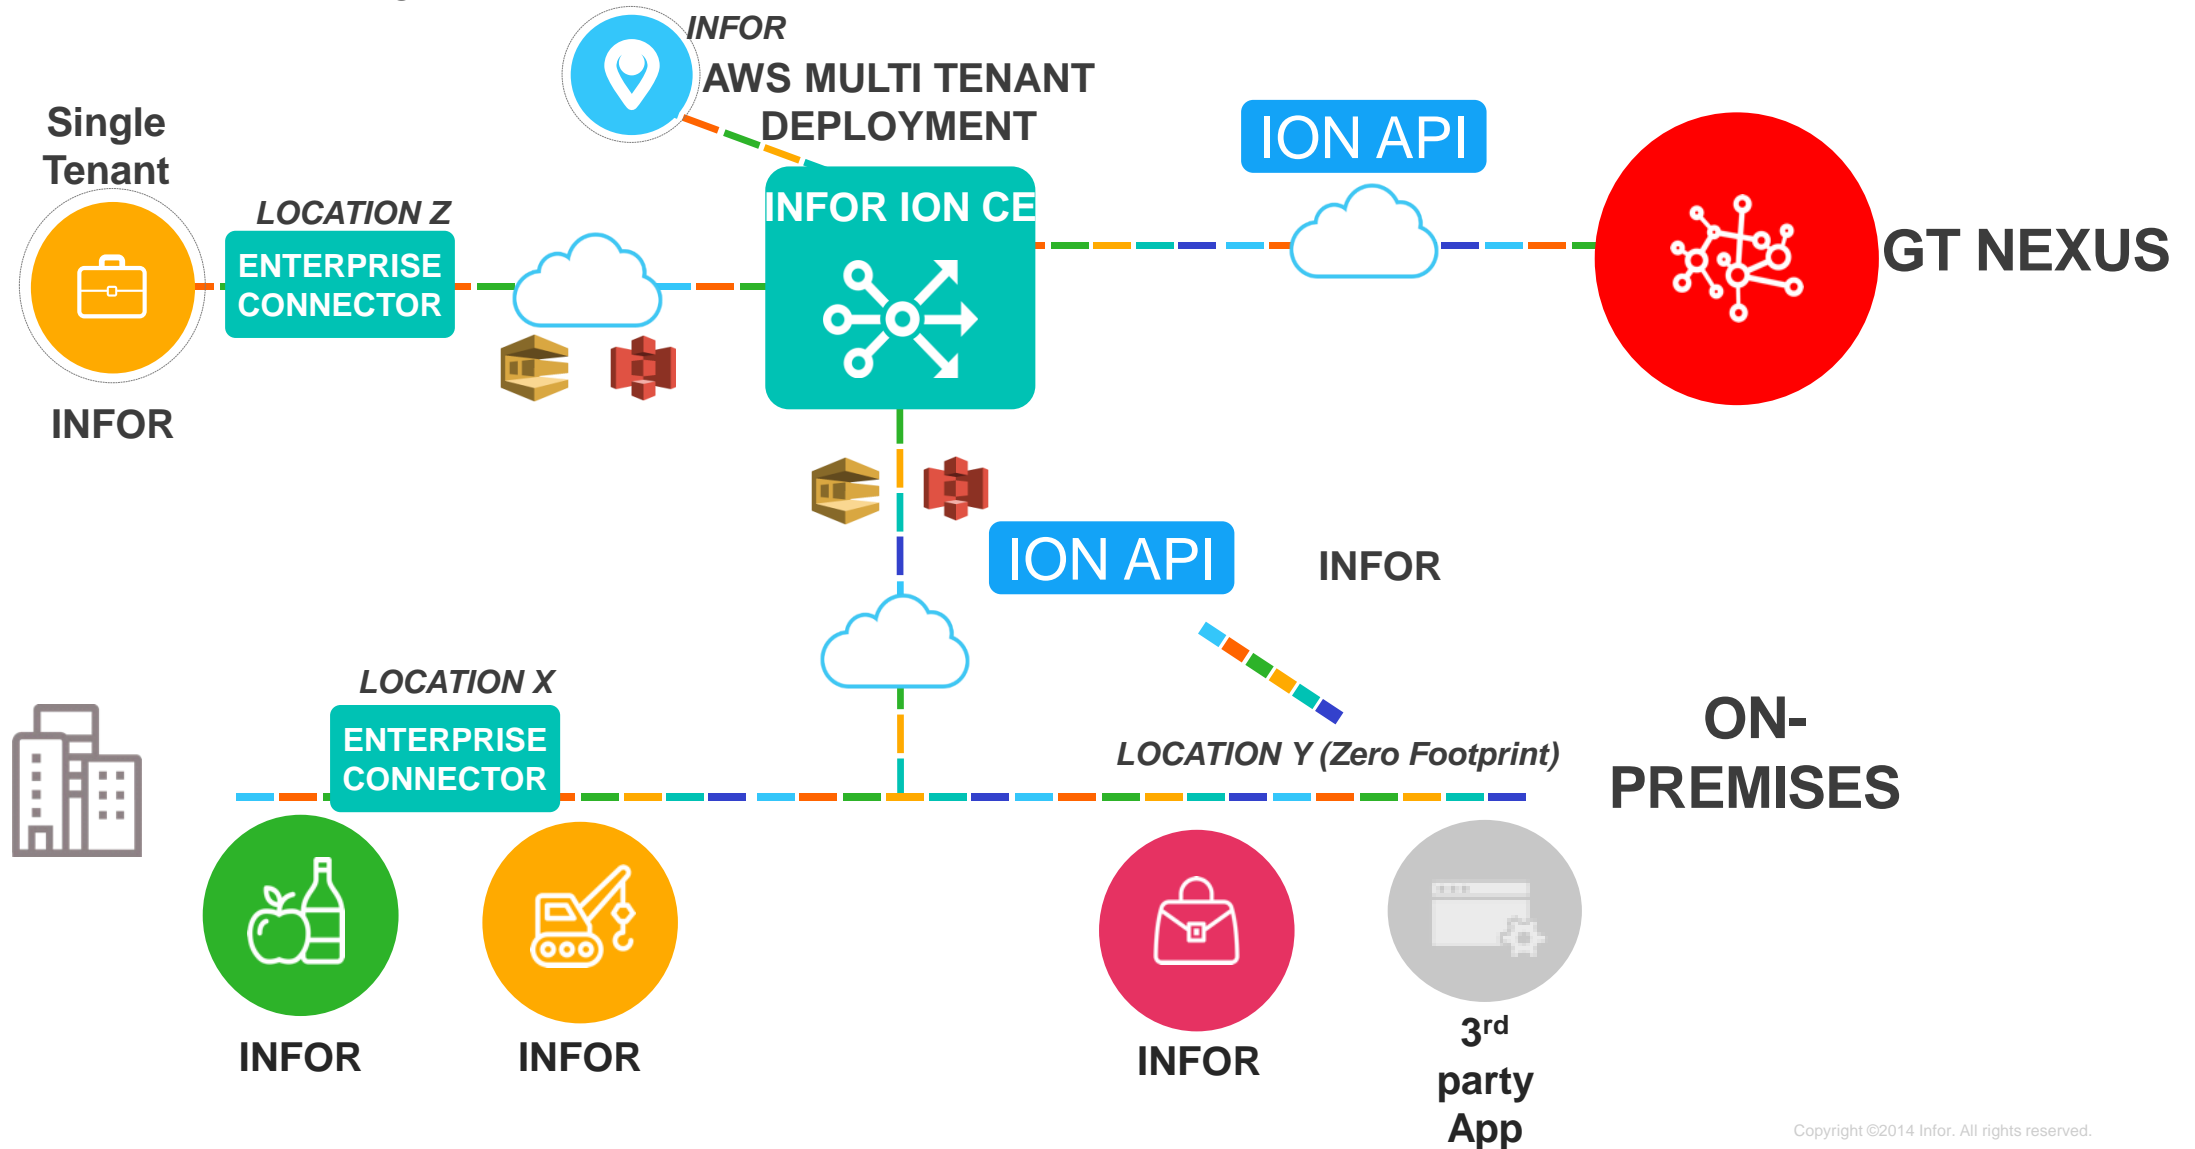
INFOR
AWS MULTI TENANT DEPLOYMENT

Single Tenant

LOCATION Z

ENTERPRISE CONNECTOR

INFOR ION CE

ION API

GT NEXUS

INFOR

ION API

INFOR

LOCATION X

ENTERPRISE CONNECTOR

LOCATION Y (Zero Footprint)

ON-PREMISES

INFOR

INFOR

INFOR

3$^{rd}$ party App

Copyright ©2014 Infor. All rights reserved.